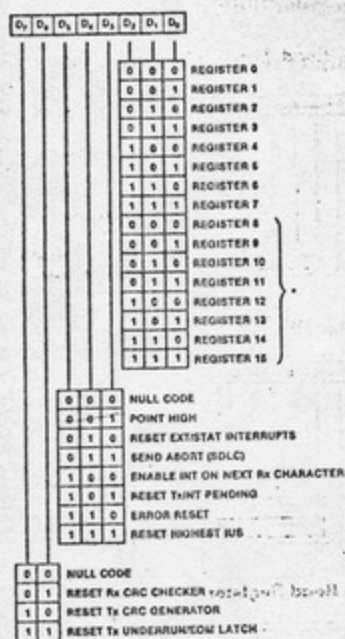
| $D_7$ | $D_6$ | $D_5$ | $D_4$ | $D_3$ | $D_2$ | $D_1$ | $D_0$ |
|---|---|---|---|---|---|---|---|

| | | | |
|---|---|---|---|
| 0 | 0 | 0 | REGISTER 0 |
| 0 | 0 | 1 | REGISTER 1 |
| 0 | 1 | 0 | REGISTER 2 |
| 0 | 1 | 1 | REGISTER 3 |
| 1 | 0 | 0 | REGISTER 4 |
| 1 | 0 | 1 | REGISTER 5 |
| 1 | 1 | 0 | REGISTER 6 |
| 1 | 1 | 1 | REGISTER 7 |
| 0 | 0 | 0 | REGISTER 8 |
| 0 | 0 | 1 | REGISTER 9 |
| 0 | 1 | 0 | REGISTER 10 |
| 0 | 1 | 1 | REGISTER 11 |
| 1 | 0 | 0 | REGISTER 12 |
| 1 | 0 | 1 | REGISTER 13 |
| 1 | 1 | 0 | REGISTER 14 |
| 1 | 1 | 1 | REGISTER 15 |

*

| | | | |
|---|---|---|---|
| 0 | 0 | 0 | NULL CODE |
| 0 | 0 | 1 | POINT HIGH |
| 0 | 1 | 0 | RESET EXT/STAT INTERRUPTS |
| 0 | 1 | 1 | SEND ABORT (SDLC) |
| 1 | 0 | 0 | ENABLE INT ON NEXT Rx CHARACTER |
| 1 | 0 | 1 | RESET TxINT PENDING |
| 1 | 1 | 0 | ERROR RESET |
| 1 | 1 | 1 | RESET HIGHEST IUS |

| | | |
|---|---|---|
| 0 | 0 | NULL CODE |
| 0 | 1 | RESET Rx CRC CHECKER |
| 1 | 0 | RESET Tx CRC GENERATOR |
| 1 | 1 | RESET Tx UNDERRUN/EOM LATCH |